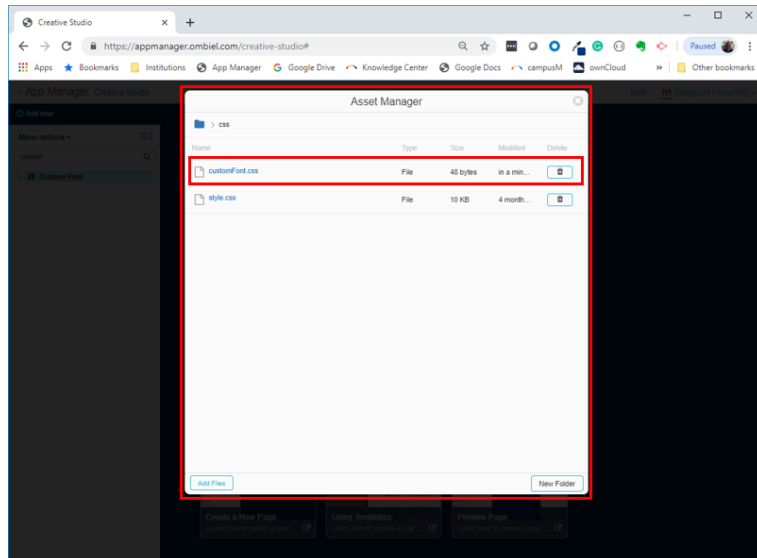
Creative Studio

https://appmanager.ombiel.com/creative-studio#

Paused

Apps Bookmarks Institutions App Manager Google Drive Knowledge Center Google Docs campusM ownCloud » Other bookmarks

App Manager Creative Studio

Add new

Menu options

custom

Custom Font

Asset Manager

css

| Name | Type | Size | Modified | Delete |
|---|---|---|---|---|
| customFont.css | File | 48 bytes | in a min... | |
| style.css | File | 10 KB | 4 month... | |

Add Files

New Folder

Create a New Page

Using Templates

Preview Page